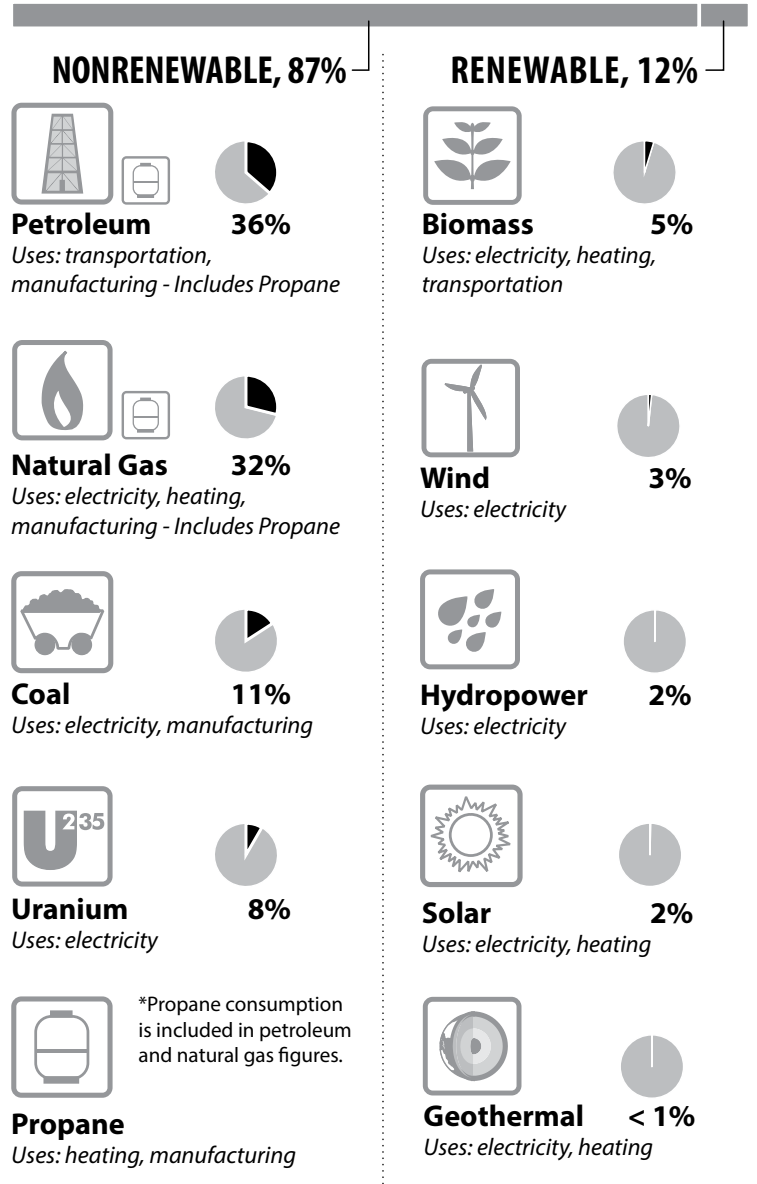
NONRENEWABLE, 87%

Petroleum 36%
Uses: transportation, manufacturing - Includes Propane

Natural Gas 32%
Uses: electricity, heating, manufacturing - Includes Propane

Coal 11%
Uses: electricity, manufacturing

U 235

Uranium 8%
Uses: electricity

*Propane consumption is included in petroleum and natural gas figures.

Propane
Uses: heating, manufacturing

RENEWABLE, 12%

Biomass 5%
Uses: electricity, heating, transportation

Wind 3%
Uses: electricity

Hydropower 2%
Uses: electricity

Solar 2%
Uses: electricity, heating

Geothermal < 1%
Uses: electricity, heating